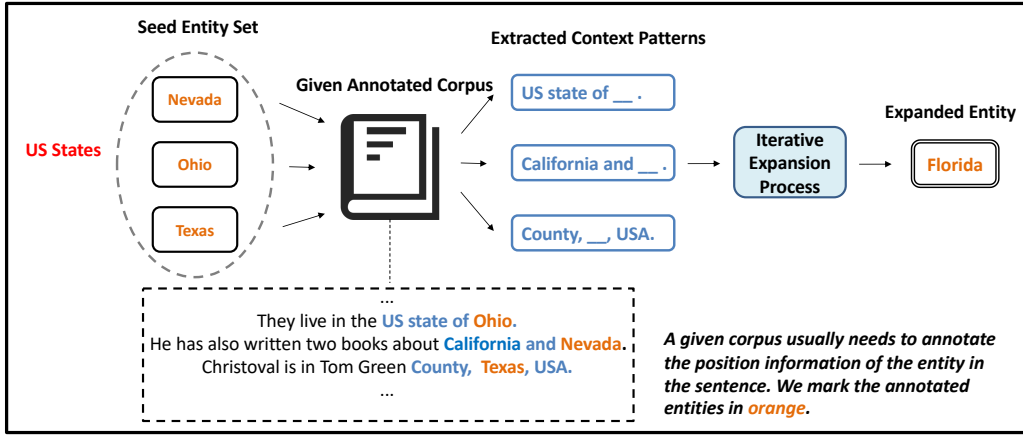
Seed Entity Set

US States

Nevada

Ohio

Texas

Given Annotated Corpus

Extracted Context Patterns

US state of __ .

California and __ .

County, __, USA.

Iterative Expansion Process

Expanded Entity

Florida

...
They live in the US state of Ohio.
He has also written two books about California and Nevada.
Christoval is in Tom Green County, Texas, USA.
...

A given corpus usually needs to annotate the position information of the entity in the sentence. We mark the annotated entities in orange.